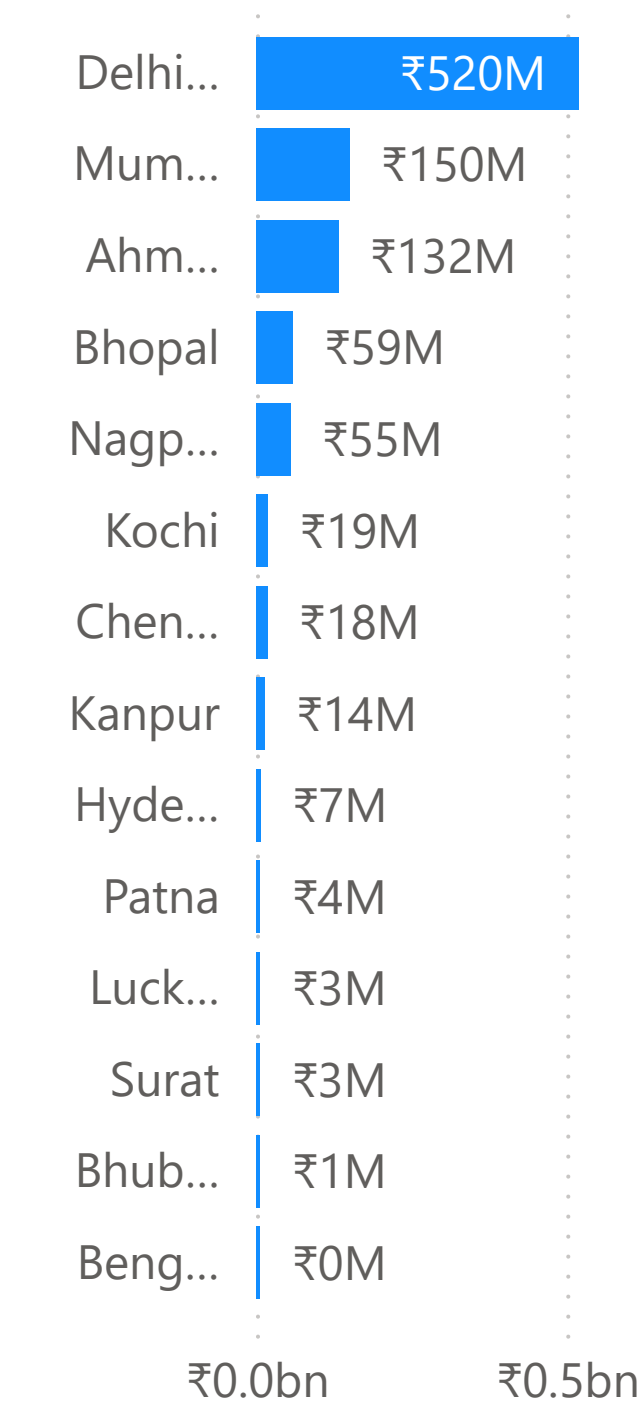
| | |
|---|---|
| Delhi... | ₹520M |
| Mum... | ₹150M |
| Ahm... | ₹132M |
| Bhopal | ₹59M |
| Nagp... | ₹55M |
| Kochi | ₹19M |
| Chen... | ₹18M |
| Kanpur | ₹14M |
| Hyde... | ₹7M |
| Patna | ₹4M |
| Luck... | ₹3M |
| Surat | ₹3M |
| Bhub... | ₹1M |
| Beng... | ₹0M |

₹0.0bn ₹0.5bn